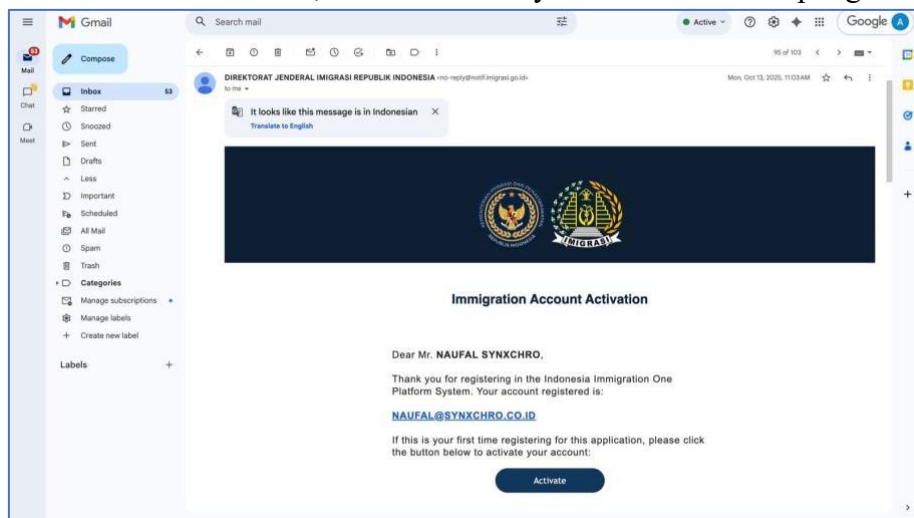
Gmail
Search mail
Active
Google
53
Mail
Chat
Meet
Compose
Inbox 53
Starred
Snoozed
Sent
Drafts
Less
Important
Scheduled
All Mail
Spam
Trash
Categories
Manage subscriptions
Manage labels
Create new label
Labels
95 of 103
DIREKTORAT JENDERAL IMIGRASI REPUBLIK INDONESIA <no-reply@notif.imigrasi.go.id>
to me
Mon, Oct 13, 2025, 11:03 AM
It looks like this message is in Indonesian
Translate to English
IMIGRASI
REPUBLIK INDONESIA

Immigration Account Activation

Dear Mr. NAUFAL SYNXCHRO,

Thank you for registering in the Indonesia Immigration One Platform System. Your account registered is:

NAUFAL@SYNXCHRO.CO.ID

If this is your first time registering for this application, please click the button below to activate your account:

Activate